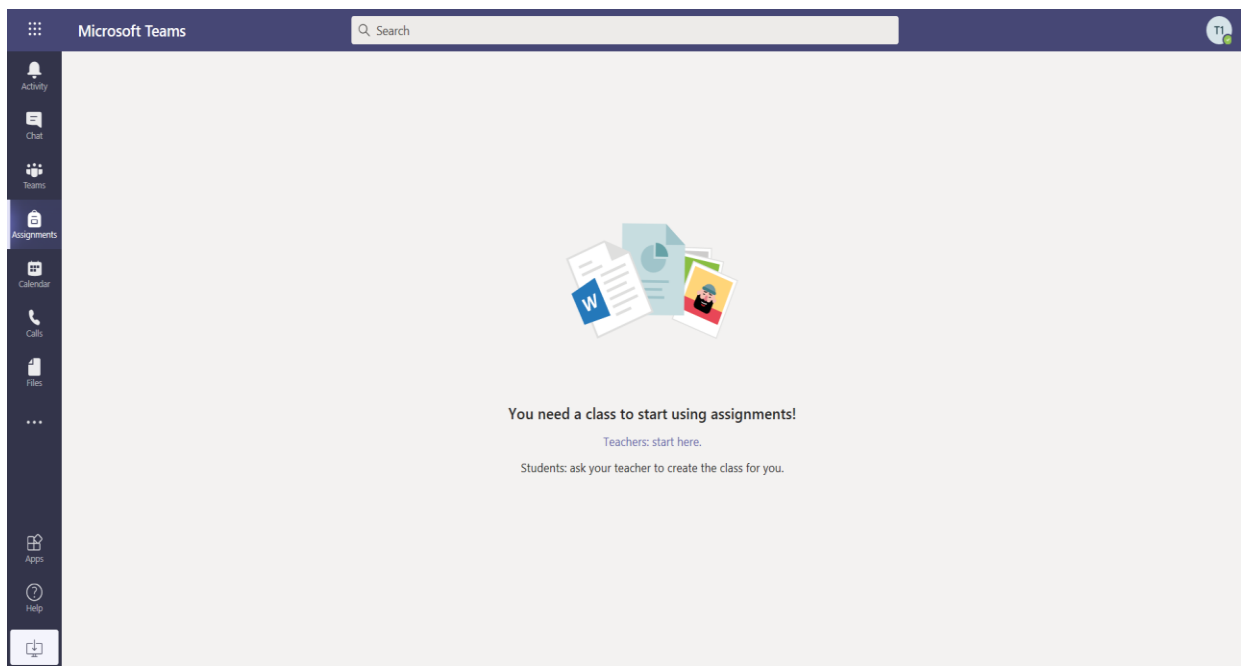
Microsoft Teams

Search

T1

Activity

Chat

Teams

Assignments

Calendar

Calls

Files

...

Apps

Help

W

You need a class to start using assignments!

Teachers: start here.

Students: ask your teacher to create the class for you.